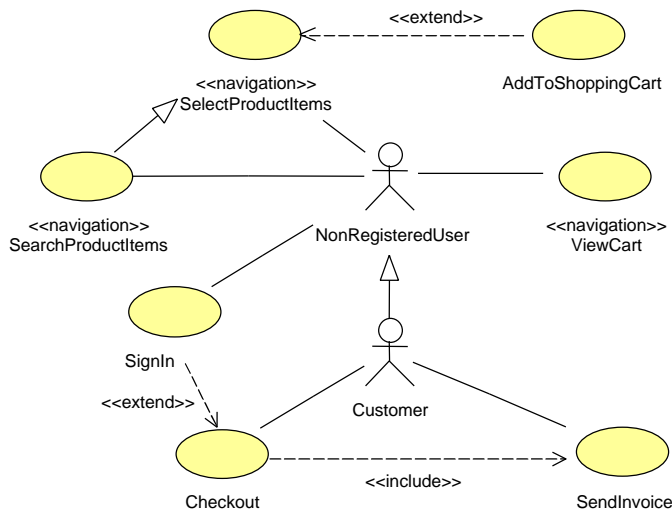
<<extend>>

AddToShoppingCart

<<navigation>>
SelectProductItems

<<navigation>>
SearchProductItems

NonRegisteredUser

<<navigation>>
ViewCart

SignIn

<<extend>>

Customer

Checkout

<<include>>

SendInvoice